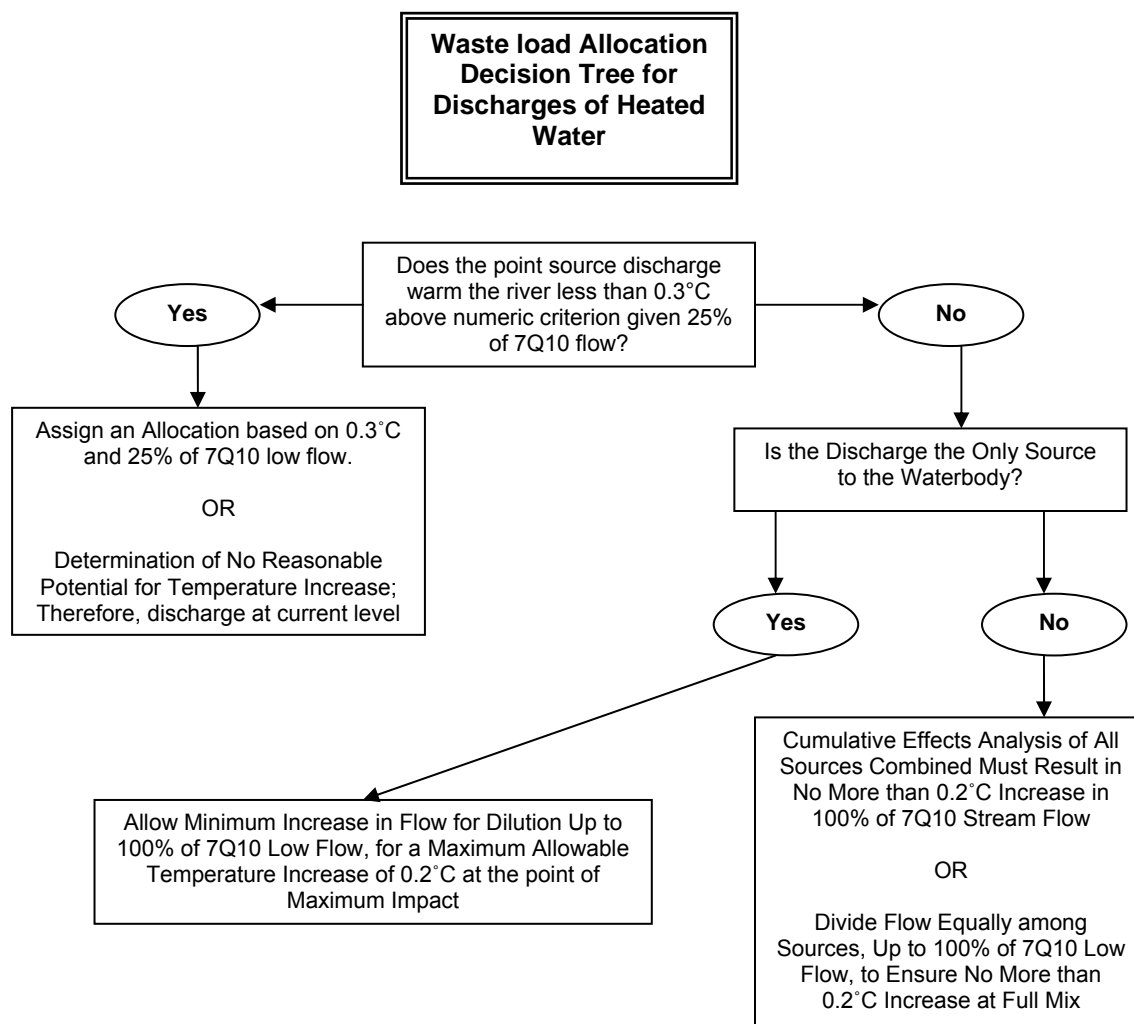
Waste load Allocation Decision Tree for Discharges of Heated Water

Does the point source discharge warm the river less than 0.3°C above numeric criterion given 25% of 7Q10 flow?

Yes

No

Assign an Allocation based on 0.3˚C and 25% of 7Q10 low flow.

OR

Determination of No Reasonable Potential for Temperature Increase; Therefore, discharge at current level

Is the Discharge the Only Source to the Waterbody?

Yes

No

Allow Minimum Increase in Flow for Dilution Up to 100% of 7Q10 Low Flow, for a Maximum Allowable Temperature Increase of 0.2˚C at the point of Maximum Impact

Cumulative Effects Analysis of All Sources Combined Must Result in No More than 0.2˚C Increase in 100% of 7Q10 Stream Flow

OR

Divide Flow Equally among Sources, Up to 100% of 7Q10 Low Flow, to Ensure No More than 0.2˚C Increase at Full Mix